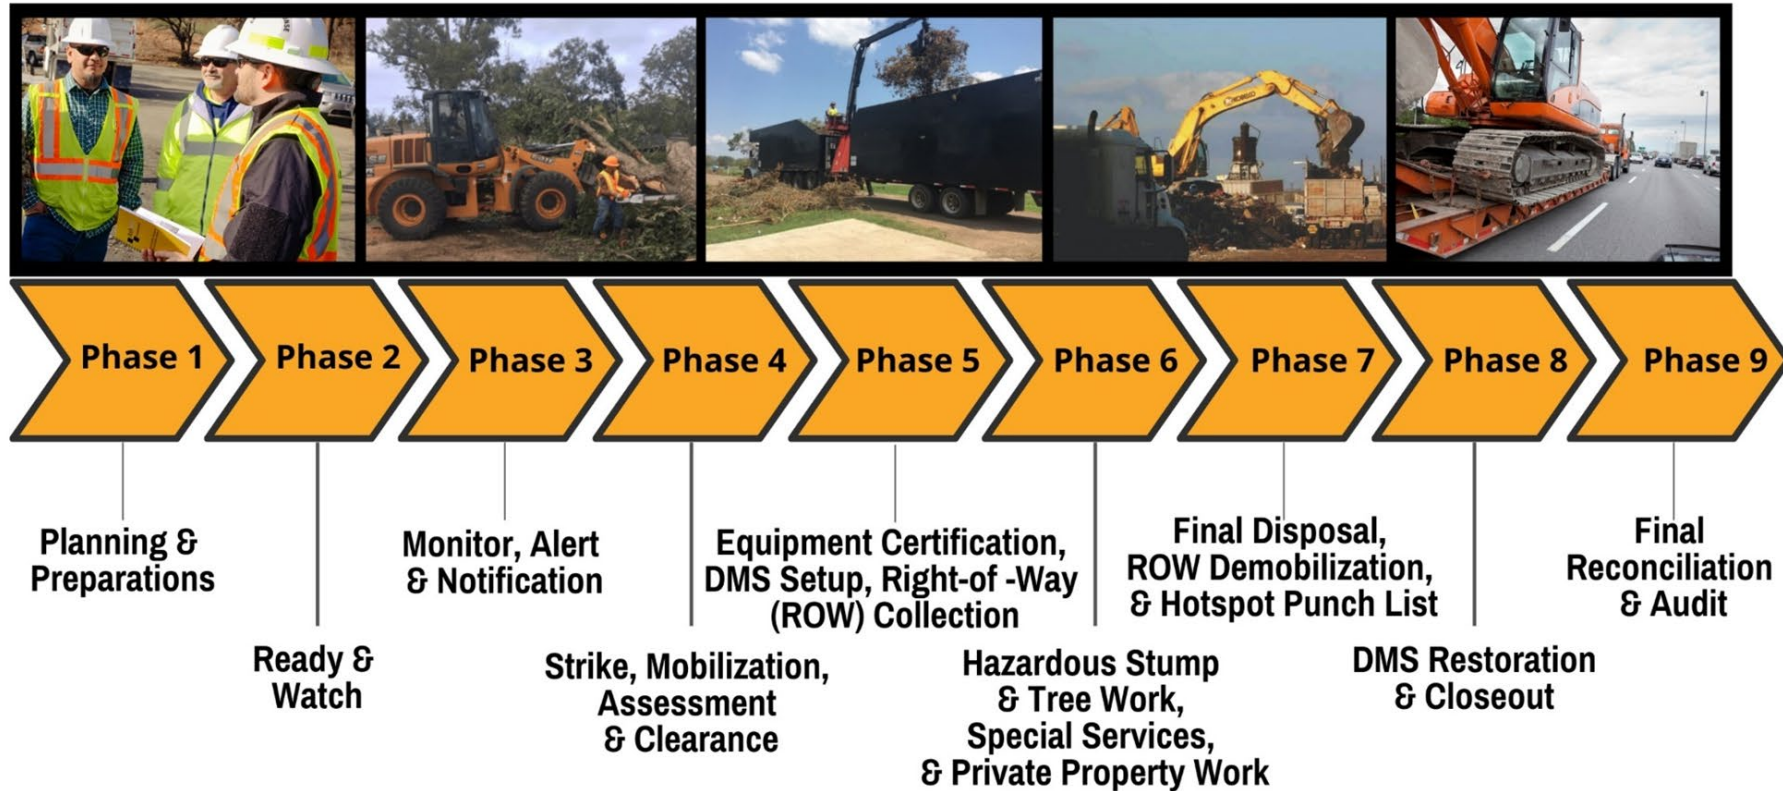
Phase 1
Phase 2
Phase 3
Phase 4
Phase 5
Phase 6
Phase 7
Phase 8
Phase 9

Planning & Preparations

Ready & Watch

Monitor, Alert & Notification

Strike, Mobilization, Assessment & Clearance

Equipment Certification, DMS Setup, Right-of -Way (ROW) Collection

Hazardous Stump & Tree Work, Special Services, & Private Property Work

Final Disposal, ROW Demobilization, & Hotspot Punch List

DMS Restoration & Closeout

Final Reconciliation & Audit